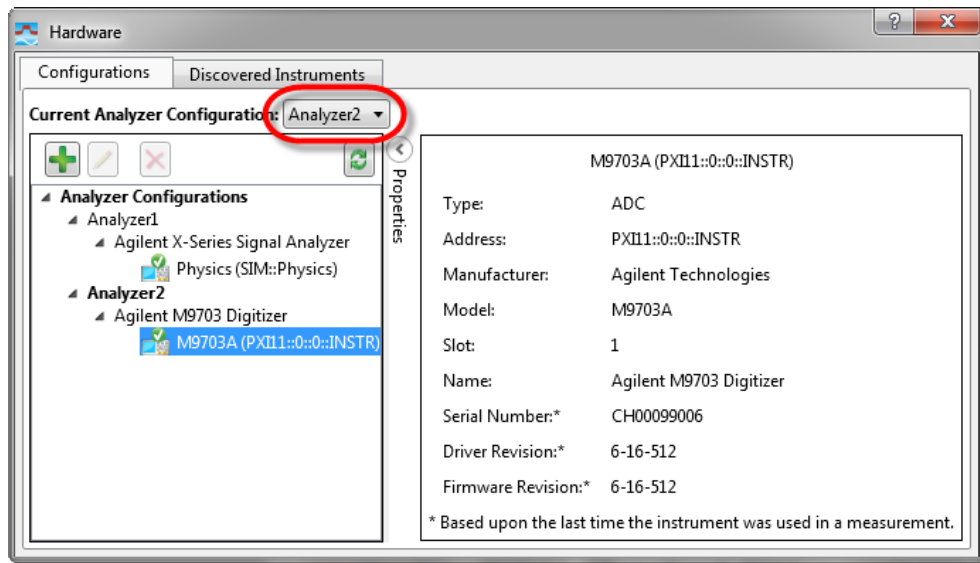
Hardware

?

x

Configurations

Discovered Instruments

Current Analyzer Configuration: Analyzer2

Analyzer Configurations
Analyzer1
Agilent X-Series Signal Analyzer
Physics (SIM::Physics)
Analyzer2
Agilent M9703 Digitizer
M9703A (PXI11::0::0::INSTR)

Properties

M9703A (PXI11::0::0::INSTR)

| | |
|---|---|
| Type: | ADC |
| Address: | PXI11::0::0::INSTR |
| Manufacturer: | Agilent Technologies |
| Model: | M9703A |
| Slot: | 1 |
| Name: | Agilent M9703 Digitizer |
| Serial Number:* | CH00099006 |
| Driver Revision:* | 6-16-512 |
| Firmware Revision:* | 6-16-512 |

* Based upon the last time the instrument was used in a measurement.